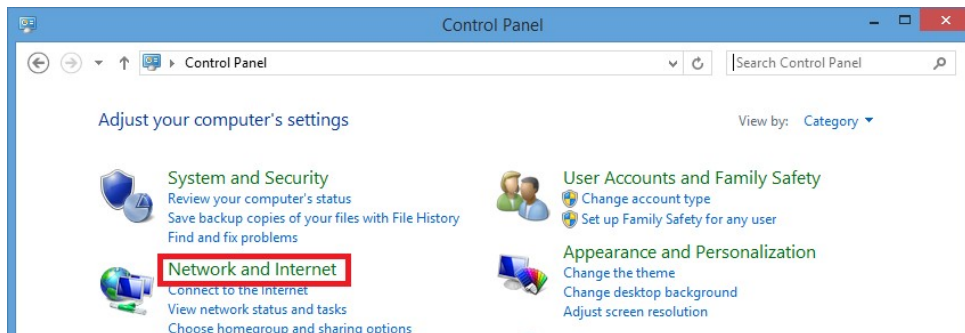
Control Panel

Control Panel

Search Control Panel

Adjust your computer's settings

View by: Category

System and Security
Review your computer's status
Save backup copies of your files with File History
Find and fix problems

Network and Internet
Connect to the Internet
View network status and tasks
Choose homegroup and sharing options

User Accounts and Family Safety
Change account type
Set up Family Safety for any user

Appearance and Personalization
Change the theme
Change desktop background
Adjust screen resolution